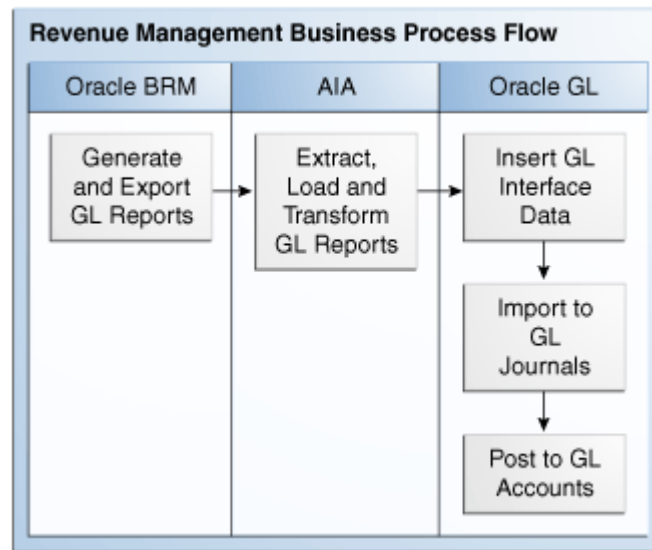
Revenue Management Business Process Flow

Oracle BRM

AIA

Oracle GL

Generate and Export GL Reports

Extract, Load and Transform GL Reports

Insert GL Interface Data

Import to GL Journals

Post to GL Accounts